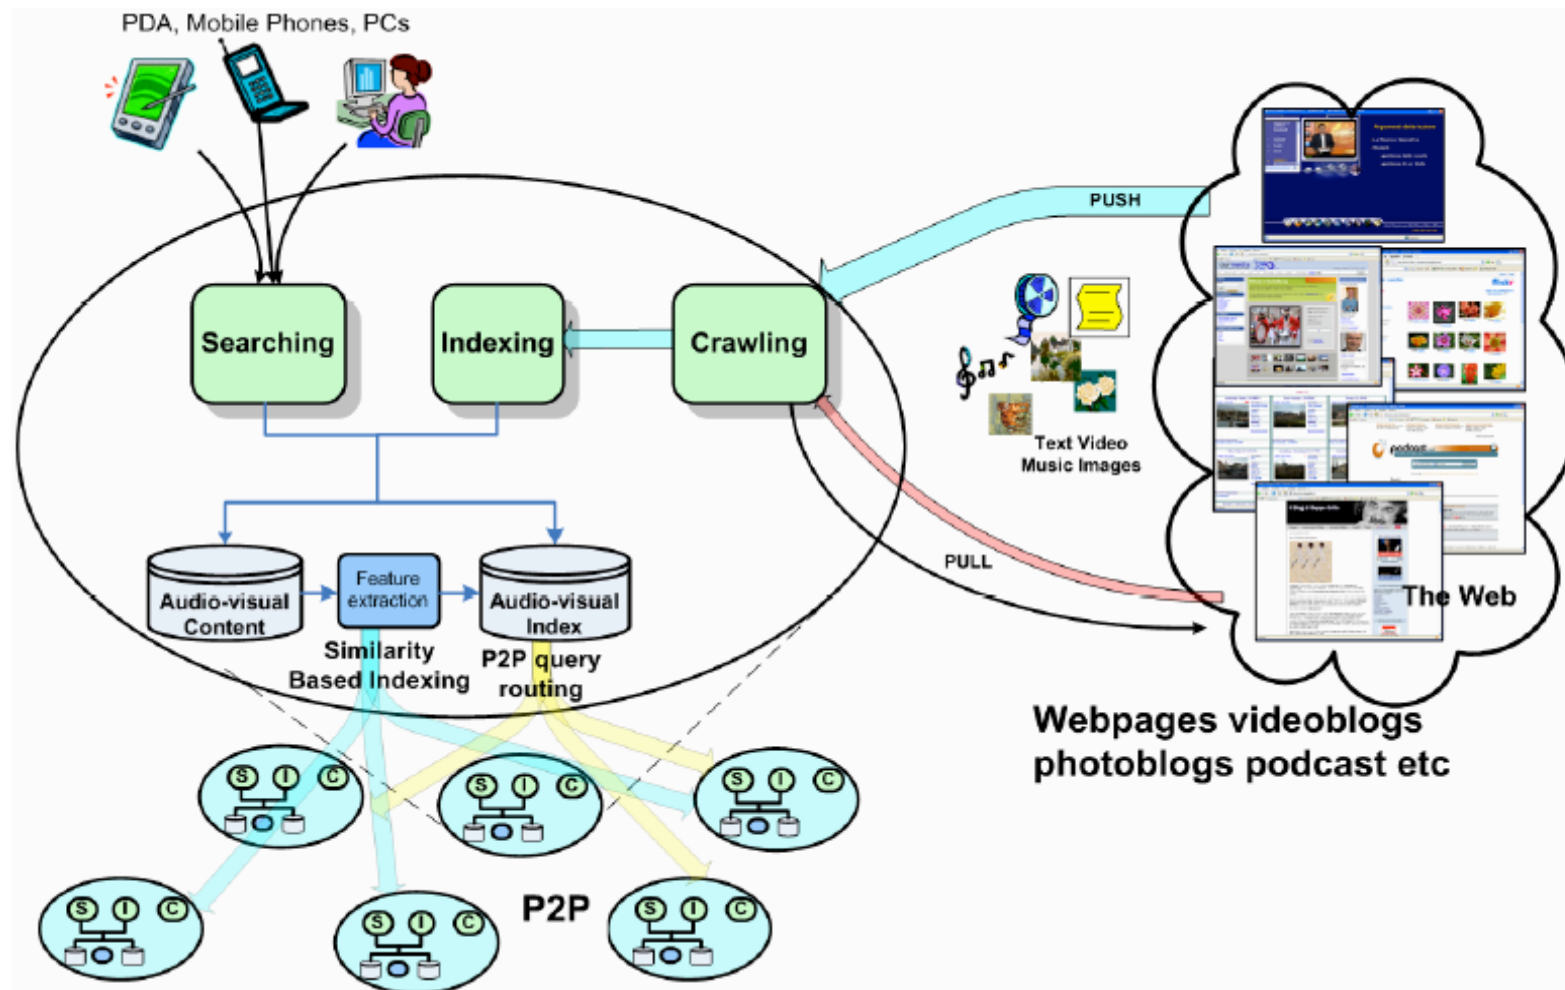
PDA, Mobile Phones, PCs

PUSH

Searching

Indexing

Crawling

Text Video Music Images

PULL

The Web

Audio-visual Content

Feature extraction

Audio-visual Index

Similarity Based Indexing

P2P query routing

Webpages videoblogs photoblogs podcast etc

S I C

S I C

S I C

S I C

S I C

S I C

P2P